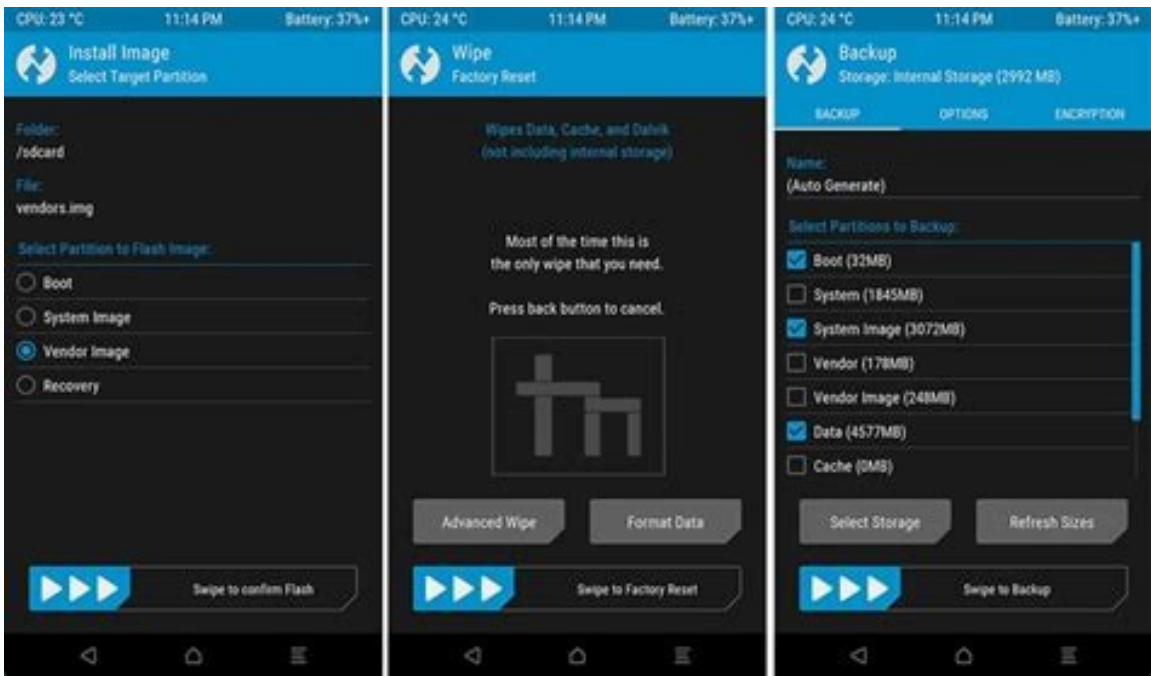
CPU: 23 °C 11:14 PM Battery: 37%+

Install Image
Select Target Partition

Folder:
/sdcard

File:
vendors.img

Select Partition to Flash Image:

Boot

System Image

Vendor Image

Recovery

Swipe to confirm Flash

CPU: 24 °C 11:14 PM Battery: 37%+

Wipe
Factory Reset

Wipes Data, Cache, and Dalvik
(not including internal storage)

Most of the time this is the only wipe that you need.

Press back button to cancel.

Advanced Wipe

Format Data

Swipe to Factory Reset

CPU: 24 °C 11:14 PM Battery: 37%+

Backup
Storage: Internal Storage (2992 MB)

BACKUP OPTIONS ENCRYPTION

Name:
(Auto Generate)

Select Partitions to Backup:

Boot (32MB)

System (1845MB)

System Image (3072MB)

Vendor (178MB)

Vendor Image (248MB)

Data (4577MB)

Cache (0MB)

Select Storage

Refresh Sizes

Swipe to Backup